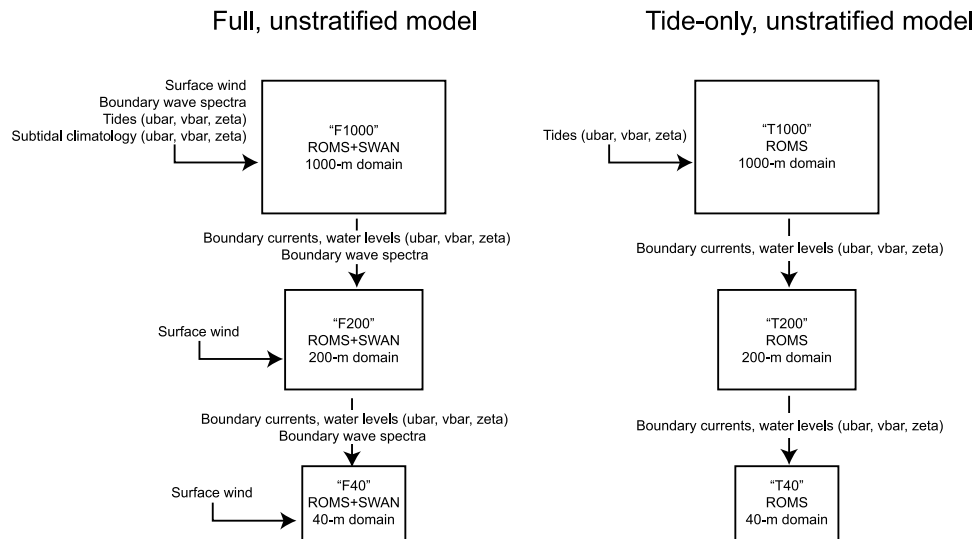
Full, unstratified model

Surface wind
Boundary wave spectra
Tides (ubar, vbar, zeta)
Subtidal climatology (ubar, vbar, zeta)

"F1000"
ROMS+SWAN
1000-m domain

Boundary currents, water levels (ubar, vbar, zeta)
Boundary wave spectra

Surface wind

"F200"
ROMS+SWAN
200-m domain

Boundary currents, water levels (ubar, vbar, zeta)
Boundary wave spectra

Surface wind

"F40"
ROMS+SWAN
40-m domain

Tide-only, unstratified model

Tides (ubar, vbar, zeta)

"T1000"
ROMS
1000-m domain

Boundary currents, water levels (ubar, vbar, zeta)

"T200"
ROMS
200-m domain

Boundary currents, water levels (ubar, vbar, zeta)

"T40"
ROMS
40-m domain